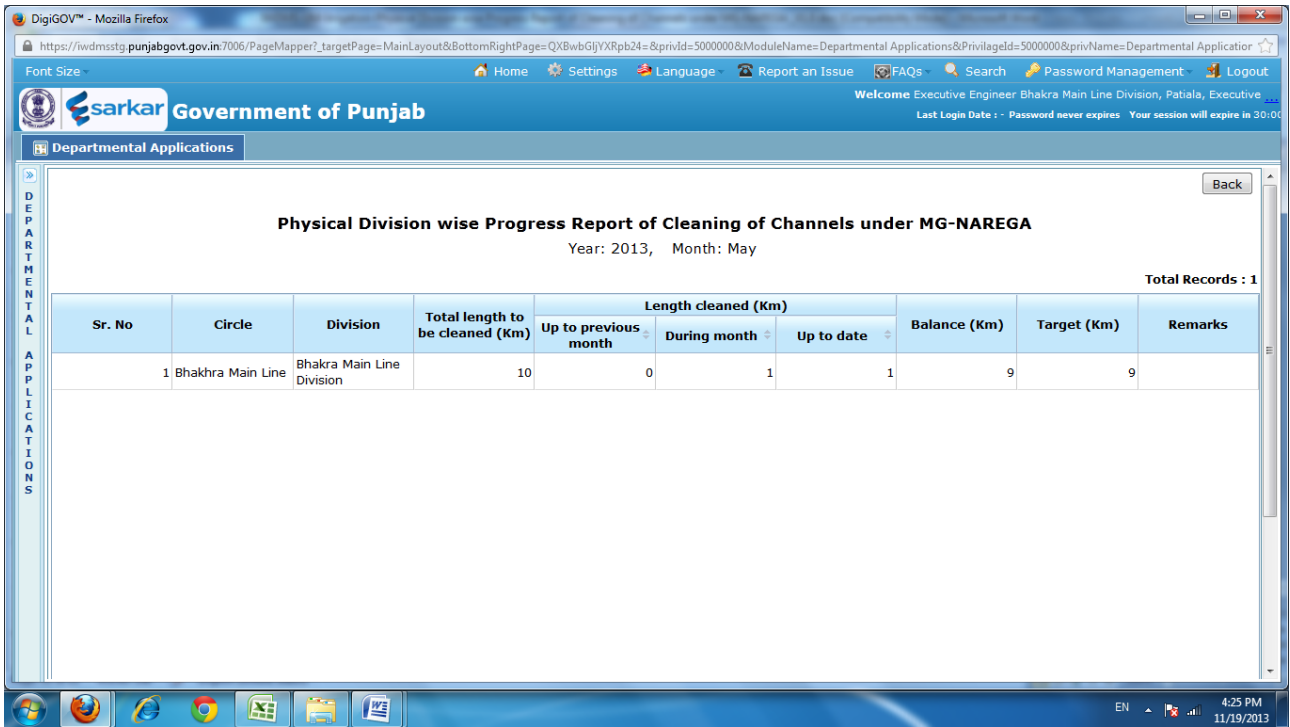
DigiGOV™ - Mozilla Firefox

https://iwdmsstg.punjabgovt.gov.in:7006/PageMapper?_targetPage=MainLayout&BottomRightPage=QXBwbGljYXRpb24=&privId=5000000&ModuleName=Departmental Applications&PrivilageId=5000000&privName=Departmental Applicatior

Font Size Home Settings Language Report an Issue FAQs Search Password Management Logout

esarkar Government of Punjab

Welcome Executive Engineer Bhakra Main Line Division, Patiala, Executive ...
Last Login Date : - Password never expires Your session will expire in 30:0

Departmental Applications

DEPARTMENTAL APPLICATIONS

Back

Physical Division wise Progress Report of Cleaning of Channels under MG-NAREGA

Year: 2013, Month: May

Total Records : 1

| Sr. No | Circle | Division | Total length to be cleaned (Km) | Length cleaned (Km) Up to previous month | Length cleaned (Km) During month | Length cleaned (Km) Up to date | Balance (Km) | Target (Km) | Remarks |
|---|---|---|---|---|---|---|---|---|---|
| 1 | Bhakhra Main Line | Bhakra Main Line Division | 10 | 0 | 1 | 1 | 9 | 9 | |

EN 4:25 PM 11/19/2013